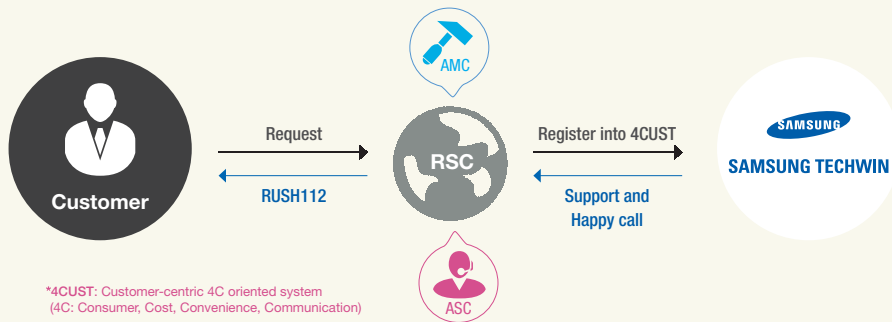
AMC

Customer

Request

RUSH112

RSC

Register into 4CUST

Support and Happy call

SAMSUNG

SAMSUNG TECHWIN

ASC

*4CUST: Customer-centric 4C oriented system
(4C: Consumer, Cost, Convenience, Communication)